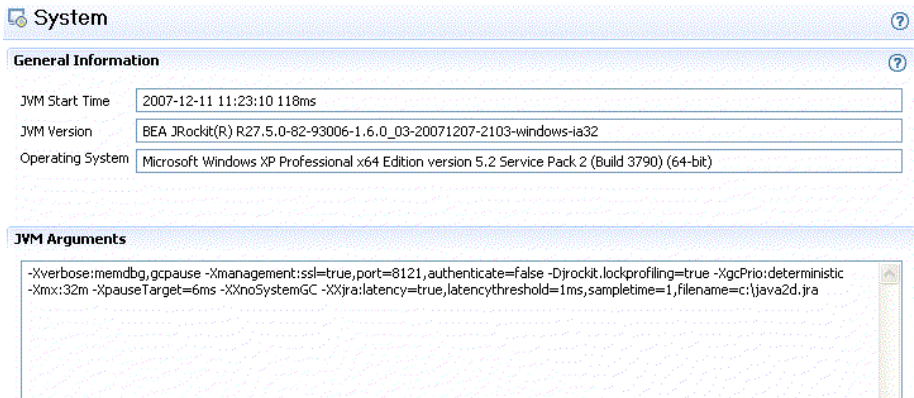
System

General Information

JVM Start Time
2007-12-11 11:23:10 118ms

JVM Version
BEA JRockit(R) R27.5.0-82-93006-1.6.0_03-20071207-2103-windows-ia32

Operating System
Microsoft Windows XP Professional x64 Edition version 5.2 Service Pack 2 (Build 3790) (64-bit)

JVM Arguments

-Xverbose:memdbg,gcpause -Xmanagement:ssl=true,port=8121,authenticate=false -Djrockit.lockprofiling=true -XgcPrio:deterministic -Xmx:32m -XpauseTarget=6ms -XXnoSystemGC -XXjra:latency=true,latencythreshold=1ms,sampletime=1,filename=c:\java2d.jra